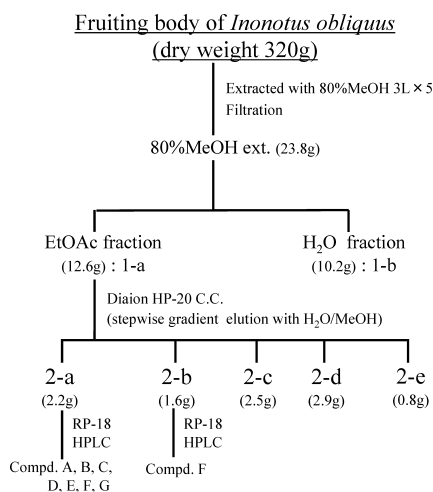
Fruiting body of *Inonotus obliquus*
(dry weight 320g)

Extracted with 80%MeOH 3L × 5
Filtration

80%MeOH ext. (23.8g)

EtOAc fraction
(12.6g) : 1-a

$H_2O$ fraction
(10.2g) : 1-b

Diaion HP-20 C.C.
(stepwise gradient elution with $H_2O$/MeOH)

2-a
(2.2g)

RP-18
HPLC

Compd. A, B, C, D, E, F, G

2-b
(1.6g)

RP-18
HPLC

Compd. F

2-c
(2.5g)

2-d
(2.9g)

2-e
(0.8g)